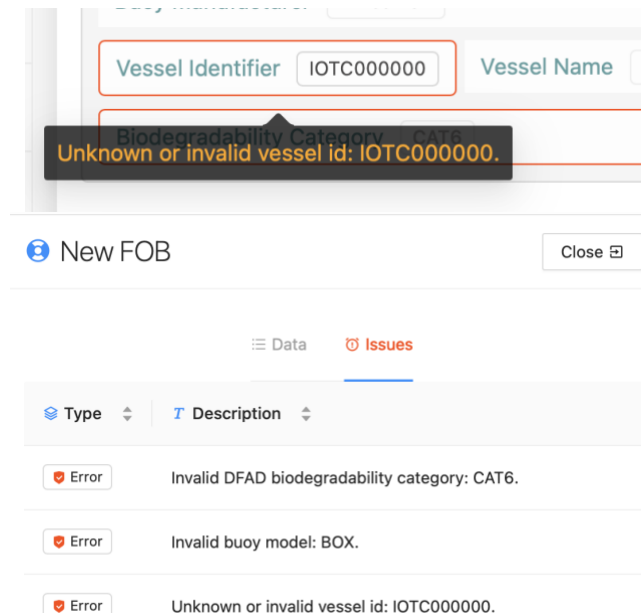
Buoy Manufacturer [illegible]

Vessel Identifier IOTC000000 Vessel Name

Biodegradability Category CAT6

Unknown or invalid vessel id: IOTC000000.

New FOB

Close

Data Issues

| Type | Description |
|---|---|
| Error | Invalid DFAD biodegradability category: CAT6. |
| Error | Invalid buoy model: BOX. |
| Error | Unknown or invalid vessel id: IOTC000000. |